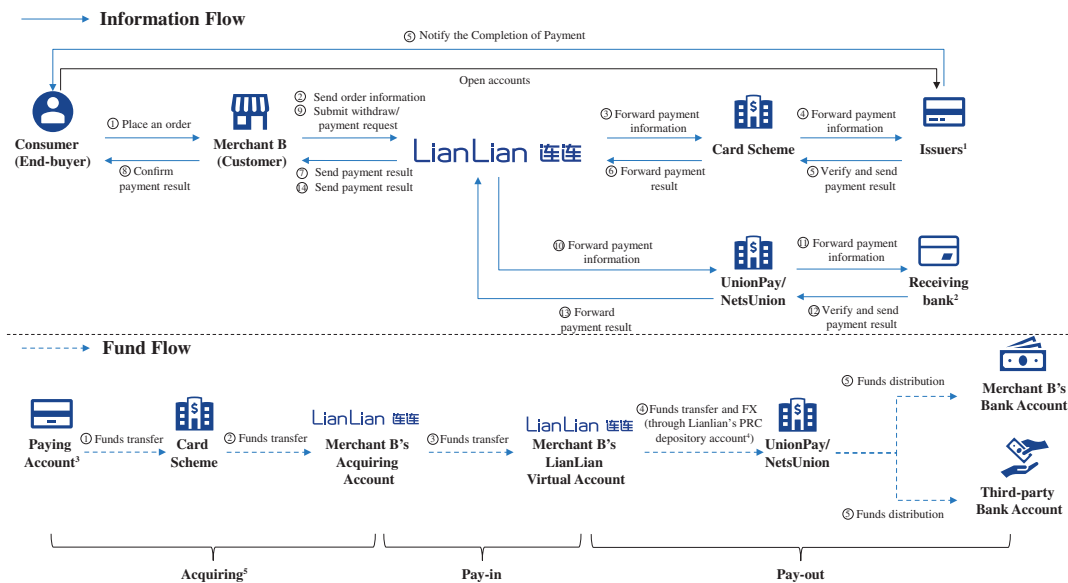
Information Flow

⑤ Notify the Completion of Payment

Open accounts

Consumer (End-buyer)

① Place an order

⑧ Confirm payment result

Merchant B (Customer)

② Send order information
⑨ Submit withdraw/ payment request

⑦ Send payment result
⑭ Send payment result

LianLian 连连

③ Forward payment information

⑥ Forward payment result

Card Scheme

④ Forward payment information

⑤ Verify and send payment result

Issuers$^1$

⑩ Forward payment information

UnionPay/ NetsUnion

⑪ Forward payment information

⑫ Verify and send payment result

Receiving bank$^2$

⑬ Forward payment result

Fund Flow

Paying Account$^3$

① Funds transfer

Card Scheme

② Funds transfer

LianLian 连连
Merchant B's Acquiring Account

③ Funds transfer

LianLian 连连
Merchant B's LianLian Virtual Account

④ Funds transfer and FX (through Lianlian's PRC depository account$^4$)

UnionPay/ NetsUnion

⑤ Funds distribution

Merchant B's Bank Account

⑤ Funds distribution

Third-party Bank Account

Acquiring$^5$

Pay-in

Pay-out